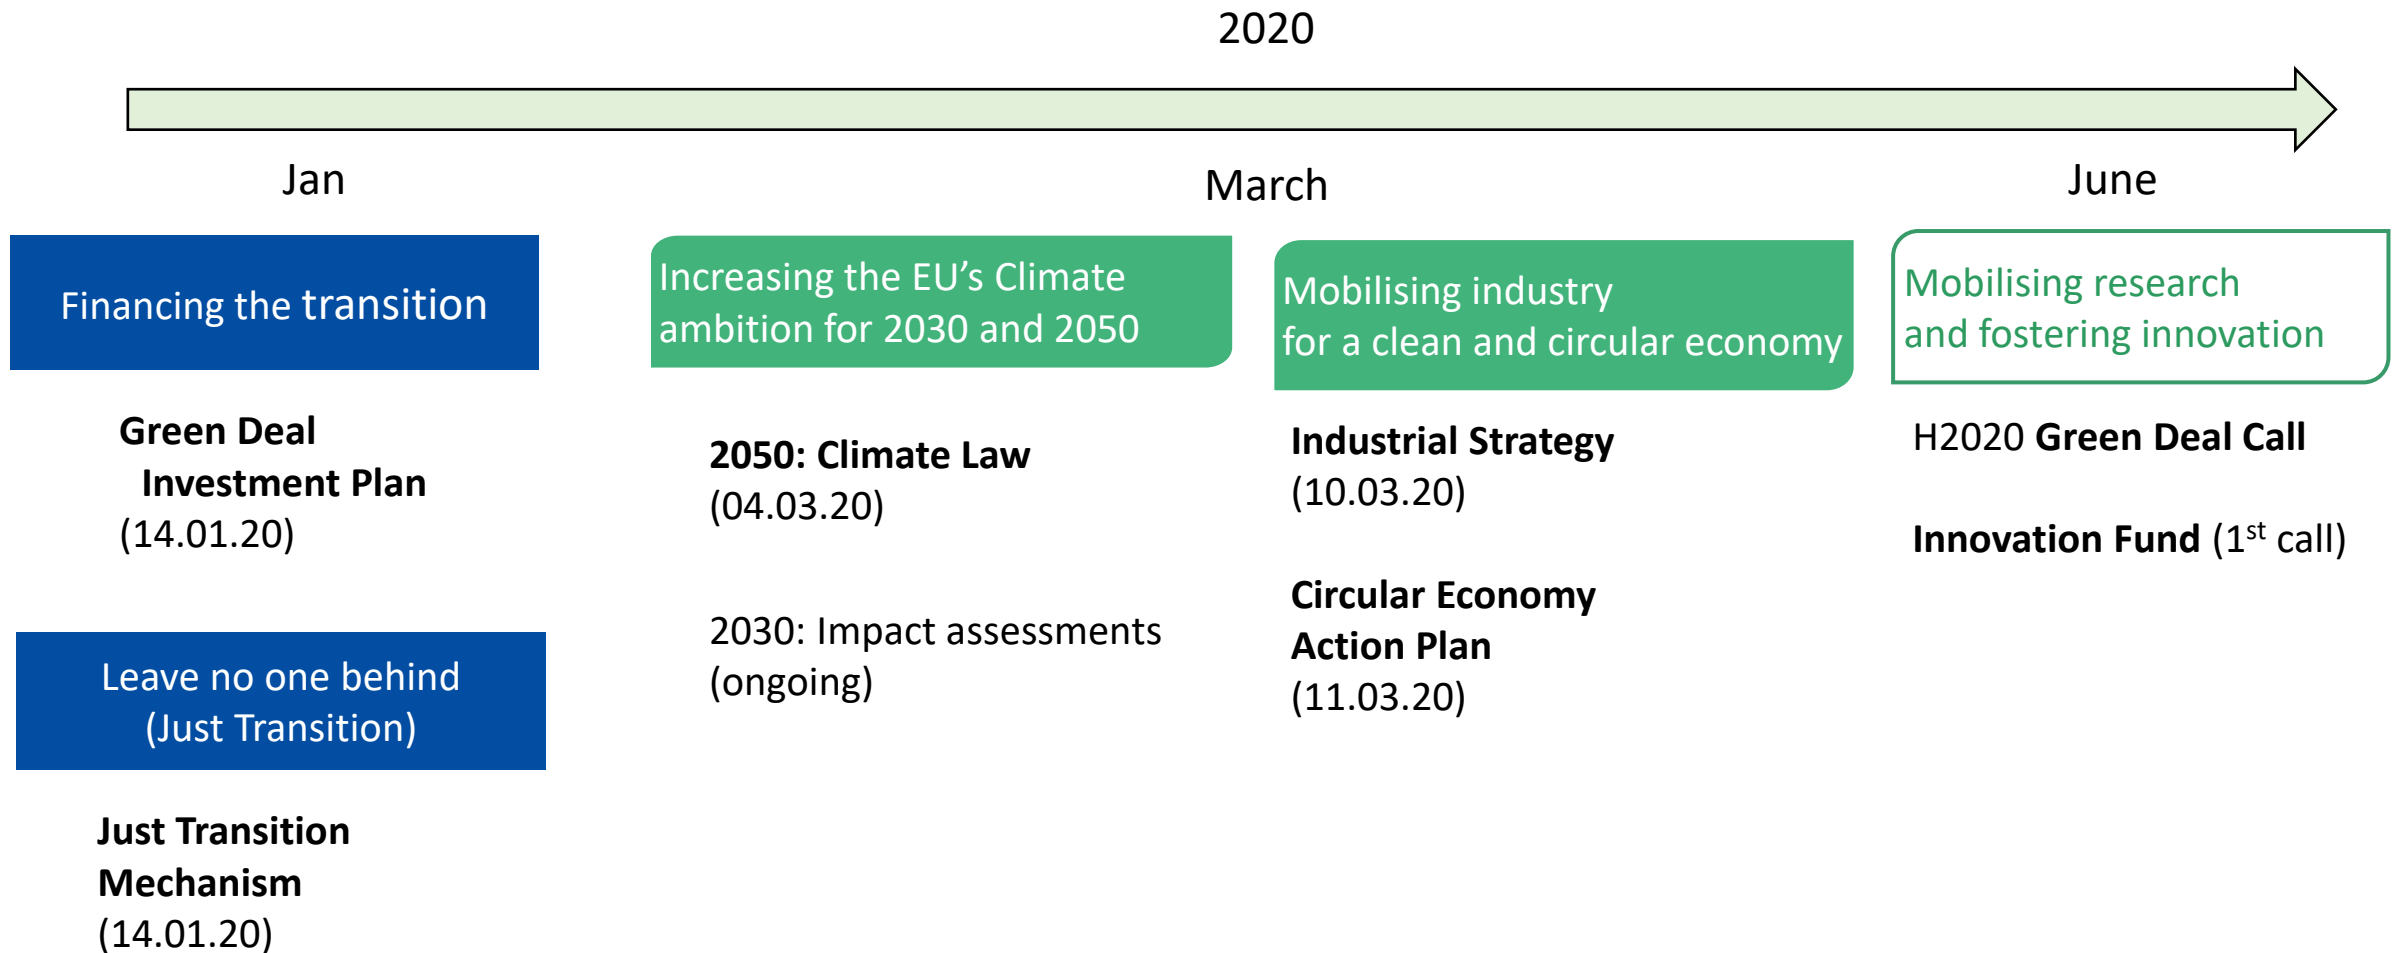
2020

Jan

March

June

Financing the transition

Green Deal Investment Plan (14.01.20)

Leave no one behind (Just Transition)

Just Transition Mechanism (14.01.20)

Increasing the EU’s Climate ambition for 2030 and 2050

2050: Climate Law (04.03.20)

2030: Impact assessments (ongoing)

Mobilising industry for a clean and circular economy

Industrial Strategy (10.03.20)

Circular Economy Action Plan (11.03.20)

Mobilising research and fostering innovation

H2020 Green Deal Call

Innovation Fund (1$^{st}$ call)